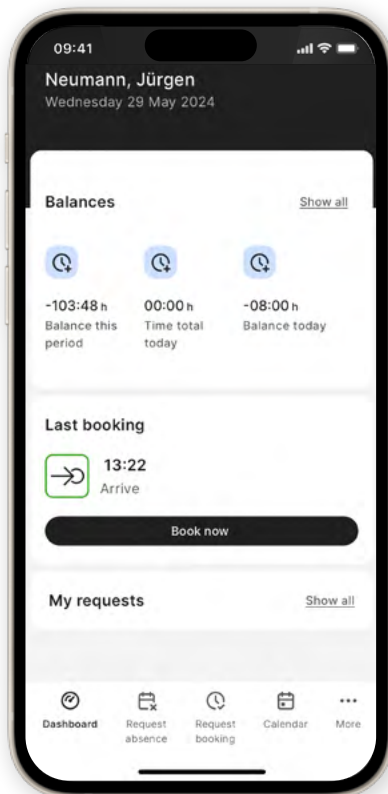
09:41

Neumann, Jürgen
Wednesday 29 May 2024

Balances
Show all

-103:48 h
Balance this period

00:00 h
Time total today

-08:00 h
Balance today

Last booking

13:22
Arrive

Book now

My requests
Show all

Dashboard
Request absence
Request booking
Calendar
More